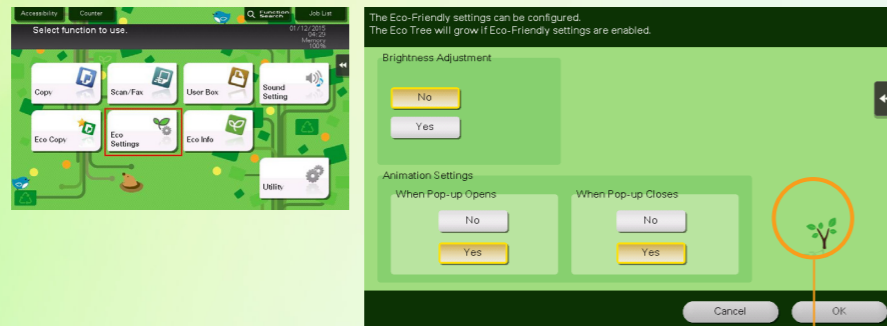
Accessibility Counter Function Search Job List
Select function to use.
01/12/2015 04:29 Memory 100%
Copy
Scan/Fax
User Box
Sound Setting
Eco Copy
Eco Settings
Eco Info
Utility

The Eco-Friendly settings can be configured.
The Eco Tree will grow if Eco-Friendly settings are enabled.

Brightness Adjustment
No
Yes

Animation Settings
When Pop-up Opens
No
Yes
When Pop-up Closes
No
Yes

Cancel
OK